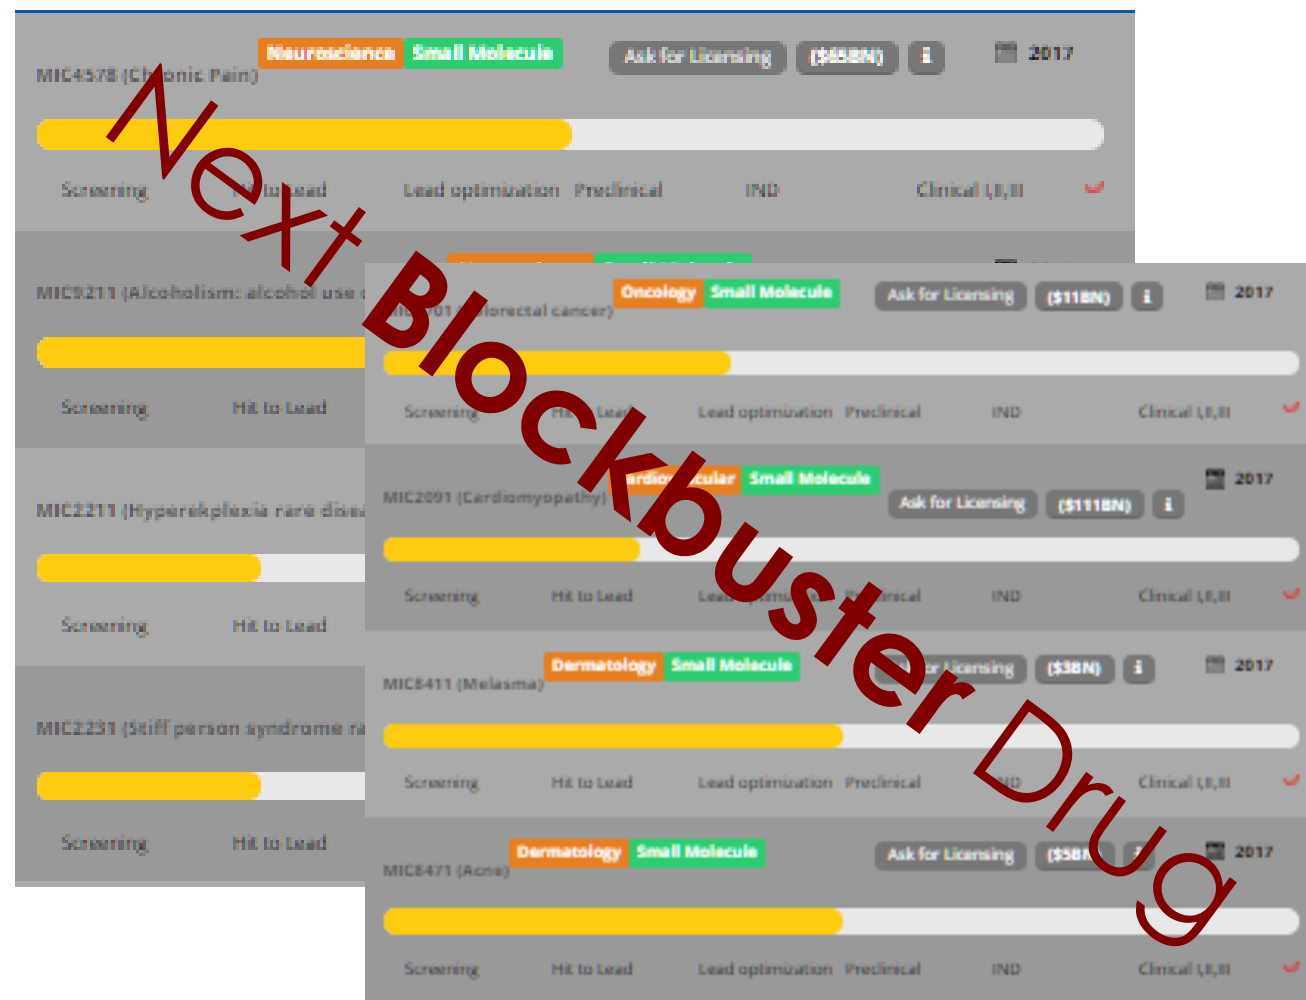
Next Blockbuster Drug

Neuroscience Small Molecule Ask for Licensing ($65BN) i 2017
MIC4578 (Chronic Pain)
Screening Hit to Lead Lead optimization Preclinical IND Clinical I,II,III

MIC9211 (Alcoholism: alcohol use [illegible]
Screening Hit to Lead

MIC2211 (Hyperekplexia rare disea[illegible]
Screening Hit to Lead

MIC2231 (Stiff person syndrome ra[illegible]
Screening Hit to Lead

Oncology Small Molecule Ask for Licensing ($11BN) i 2017
MIC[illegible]01 ([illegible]lorectal cancer)
Screening Hit to Lead Lead optimization Preclinical IND Clinical I,II,III

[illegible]ardio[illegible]cular Small Molecule Ask for Licensing ($111BN) i 2017
MIC2091 (Cardiomyopathy)
Screening Hit to Lead Lea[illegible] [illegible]nical IND Clinical I,II,III

Dermatology Small Molecule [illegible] for Licensing ($3BN) i 2017
MIC8411 (Melasma)
Screening Hit to Lead Lead optimization Preclinical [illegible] Clinical I,II,III

Dermatology Small Molecule Ask for Licensing ($5B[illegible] 2017
MIC8471 (Acne)
Screening Hit to Lead Lead optimization Preclinical IND Clinical I,II,III